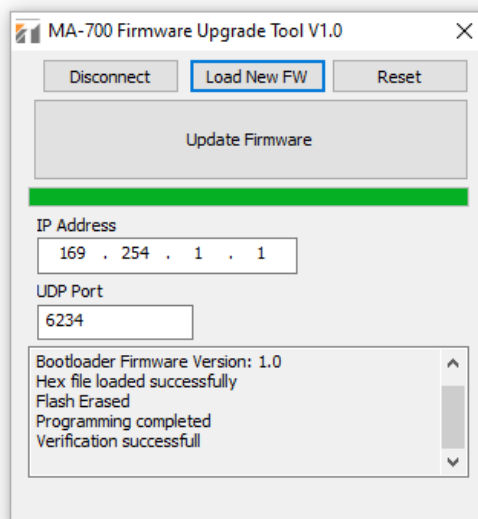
MA-700 Firmware Upgrade Tool V1.0

Disconnect

Load New FW

Reset

Update Firmware

IP Address

169 . 254 . 1 . 1

UDP Port

6234

Bootloader Firmware Version: 1.0
Hex file loaded successfully
Flash Erased
Programming completed
Verification successfull